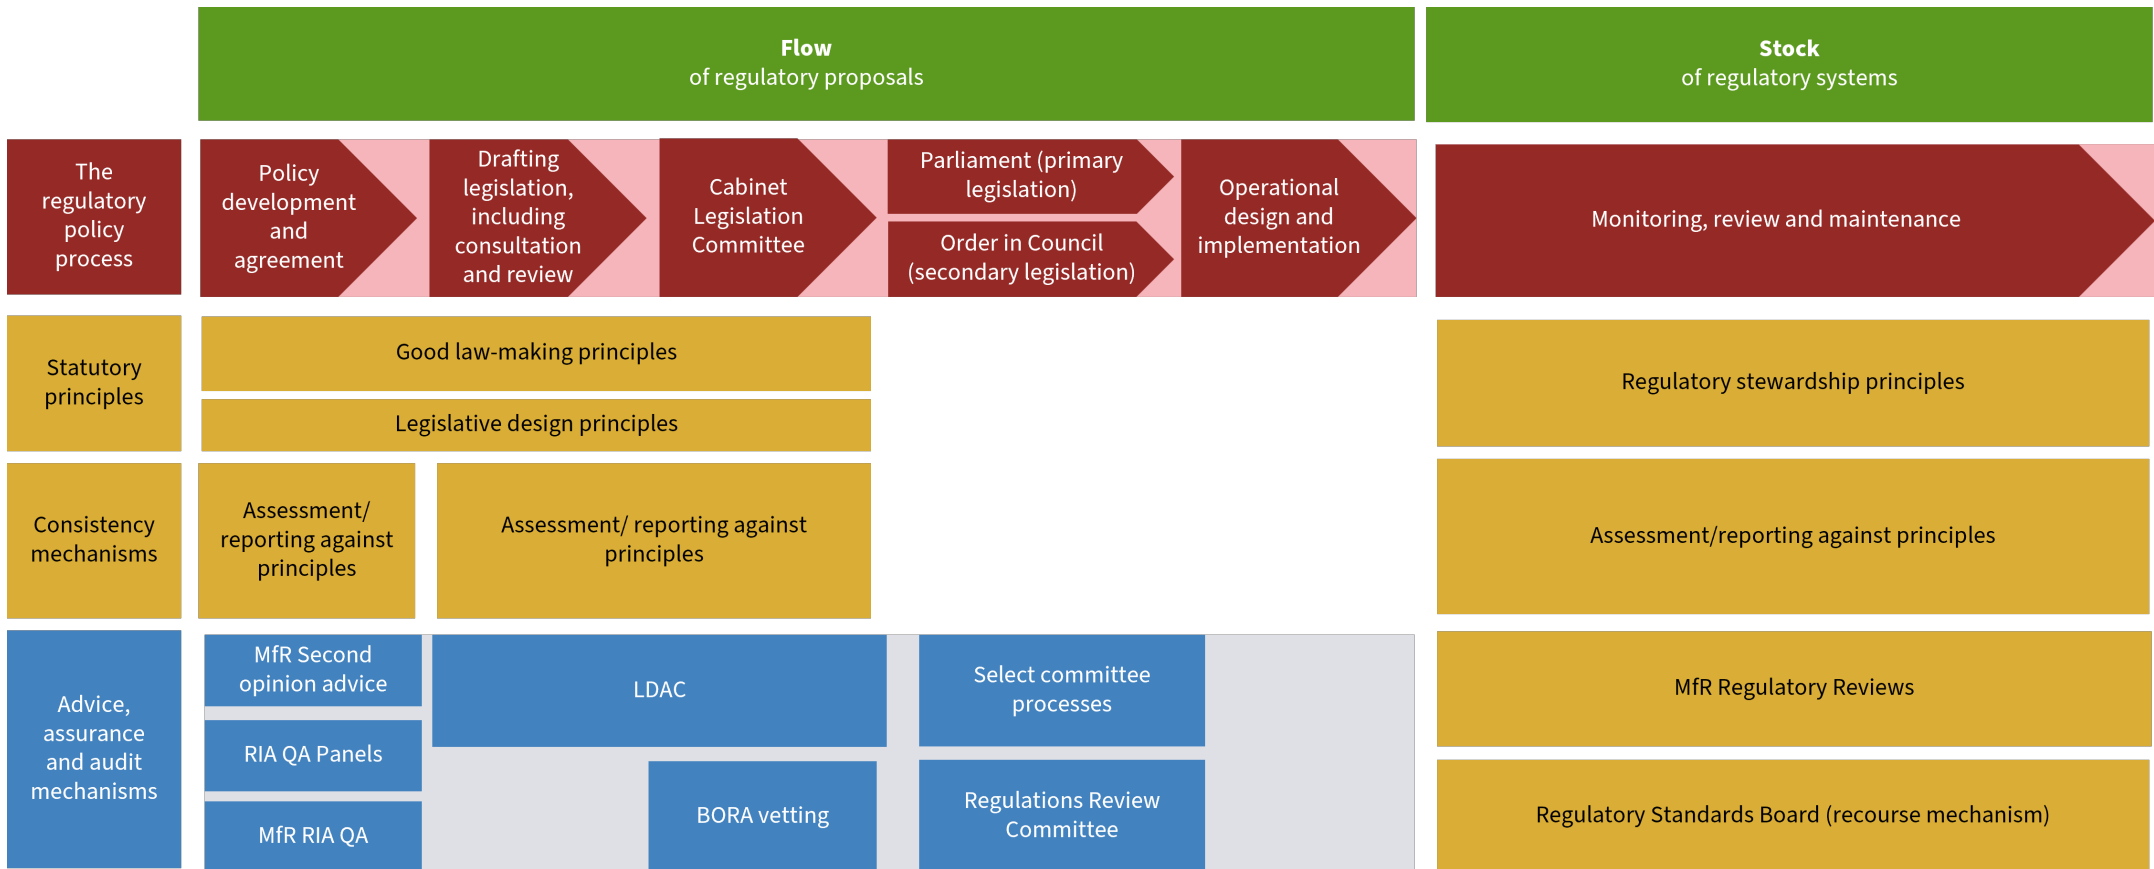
Flow
of regulatory proposals

Stock
of regulatory systems

The regulatory policy process

Policy development and agreement

Drafting legislation, including consultation and review

Cabinet Legislation Committee

Parliament (primary legislation)

Order in Council (secondary legislation)

Operational design and implementation

Monitoring, review and maintenance

Statutory principles

Good law-making principles

Legislative design principles

Regulatory stewardship principles

Consistency mechanisms

Assessment/ reporting against principles

Assessment/ reporting against principles

Assessment/reporting against principles

Advice, assurance and audit mechanisms

MfR Second opinion advice

RIA QA Panels

MfR RIA QA

LDAC

BORA vetting

Select committee processes

Regulations Review Committee

MfR Regulatory Reviews

Regulatory Standards Board (recourse mechanism)